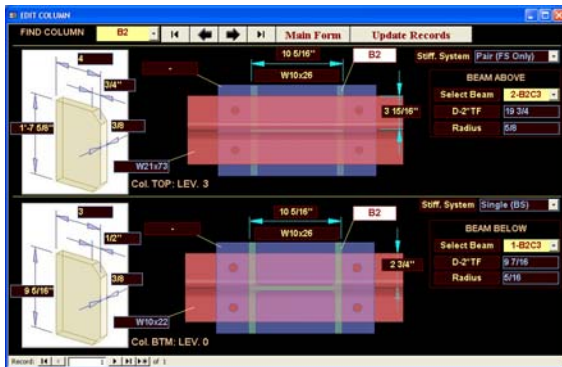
EDIT COLUMN

FIND COLUMN B2 Main Form Update Records

4
3/4"
1'-7 5/8"
3/8
-
10 5/16"
B2
W10x26
3 15/16"
W21x73
Col. TOP: LEV. 3

Stiff. System Pair (FS Only)
BEAM ABOVE
Select Beam 2-B2C3
D-2"TF 19 3/4
Radius 5/8

3
1/2"
9 5/16"
3/8
-
10 5/16"
B2
W10x26
2 3/4"
W10x22
Col. BTM: LEV. 0

Stiff. System Single (BS)
BEAM BELOW
Select Beam 1-B2C3
D-2"TF 9 7/16
Radius 5/16

Record: 1 of 1